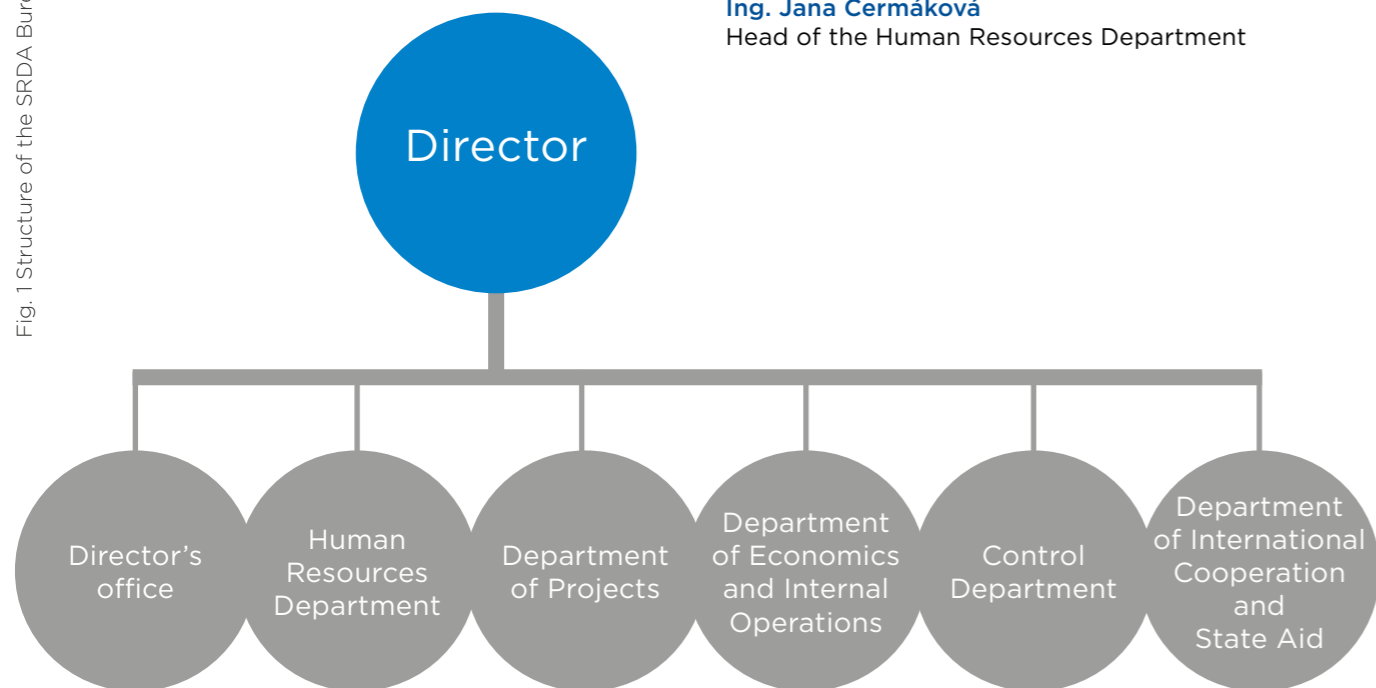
Fig. 1 Structure of the SRDA Bur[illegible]

Ing. Jana Čermáková
Head of the Human Resources Department

Director

Director's office

Human Resources Department

Department of Projects

Department of Economics and Internal Operations

Control Department

Department of International Cooperation and State Aid